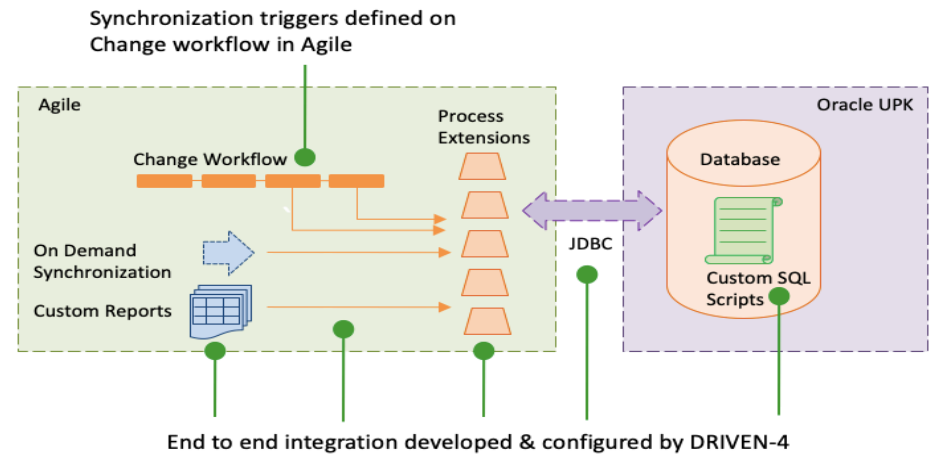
Synchronization triggers defined on Change workflow in Agile

Agile

Change Workflow

Process Extensions

On Demand Synchronization

Custom Reports

JDBC

Oracle UPK

Database

Custom SQL Scripts

End to end integration developed & configured by DRIVEN-4